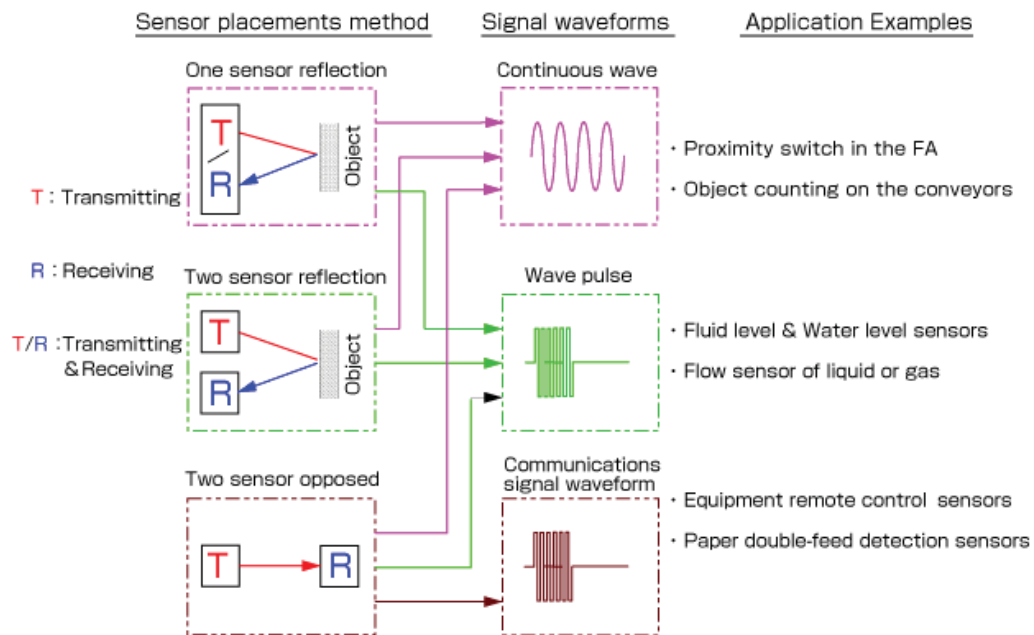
Sensor placements method

Signal waveforms

Application Examples

One sensor reflection

T/R

Object

T : Transmitting

R : Receiving

T/R : Transmitting & Receiving

Continuous wave

・Proximity switch in the FA

・Object counting on the conveyors

Two sensor reflection

T

R

Object

Wave pulse

・Fluid level & Water level sensors

・Flow sensor of liquid or gas

Two sensor opposed

T

R

Communications signal waveform

・Equipment remote control sensors

・Paper double-feed detection sensors